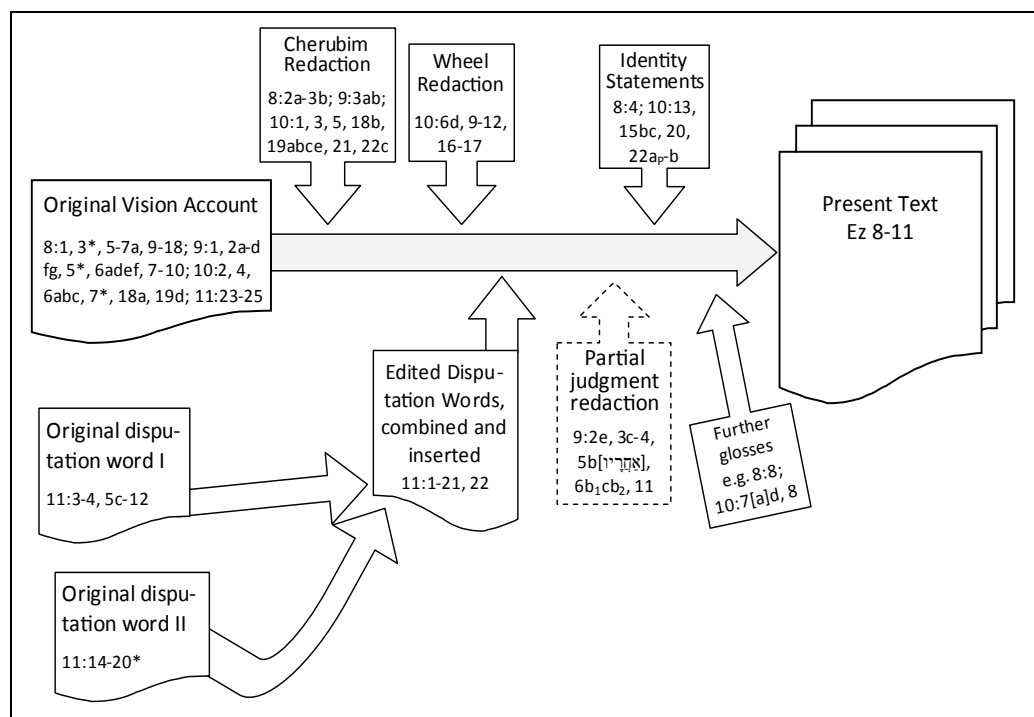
Cherubim Redaction
8:2a-3b; 9:3ab; 10:1, 3, 5, 18b, 19abce, 21, 22c

Wheel Redaction
10:6d, 9-12, 16-17

Identity Statements
8:4; 10:13, 15bc, 20, 22a$_{P}$-b

Original Vision Account
8:1, 3*, 5-7a, 9-18; 9:1, 2a-d fg, 5*, 6adef, 7-10; 10:2, 4, 6abc, 7*, 18a, 19d; 11:23-25

Present Text
Ez 8-11

Edited Disputation Words, combined and inserted
11:1-21, 22

Partial judgment redaction
9:2e, 3c-4, 5b[אַחֲרָיו], 6b$_{1}$cb$_{2}$, 11

Further glosses
e.g. 8:8; 10:7[a]d, 8

Original disputation word I
11:3-4, 5c-12

Original disputation word II
11:14-20*